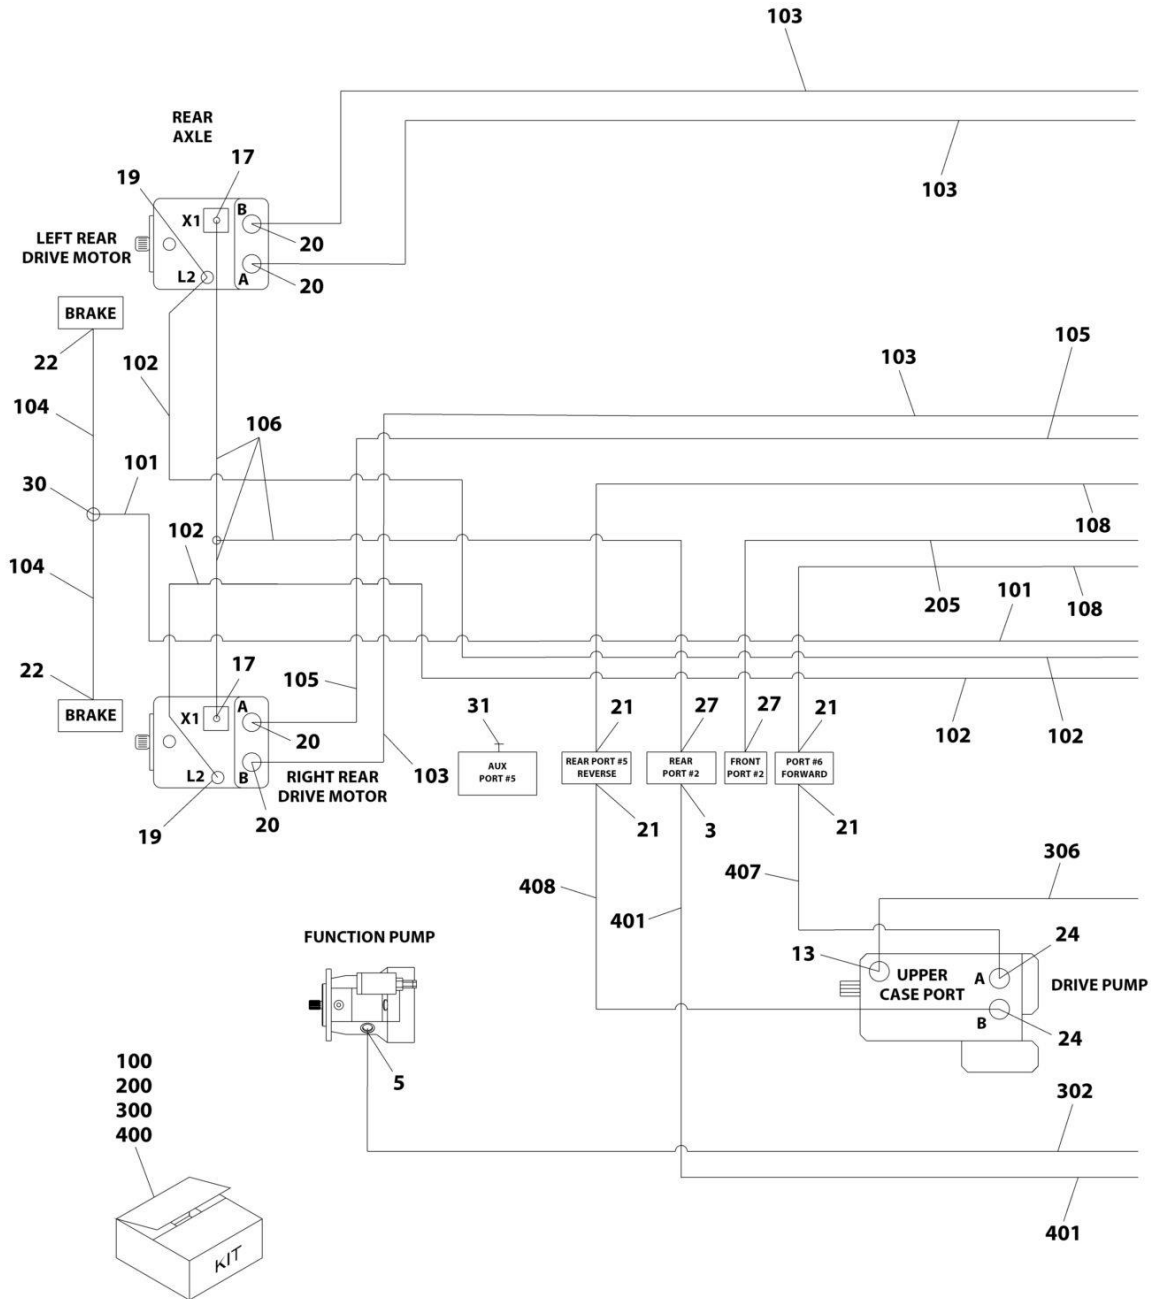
103

REAR AXLE

103

17

19

X1

B

LEFT REAR DRIVE MOTOR

20

L2

A

20

BRAKE

22

102

103

105

104

106

101

30

108

102

205

101

108

104

22

17

BRAKE

105

X1

A

20

102

102

L2

B

RIGHT REAR DRIVE MOTOR

103

31

AUX PORT #5

21

REAR PORT #5 REVERSE

27

REAR PORT #2

27

FRONT PORT #2

21

PORT #6 FORWARD

19

20

21

3

21

306

408

407

401

FUNCTION PUMP

24

13

UPPER CASE PORT

A

DRIVE PUMP

B

24

5

100
200
300
400

302

401

KIT